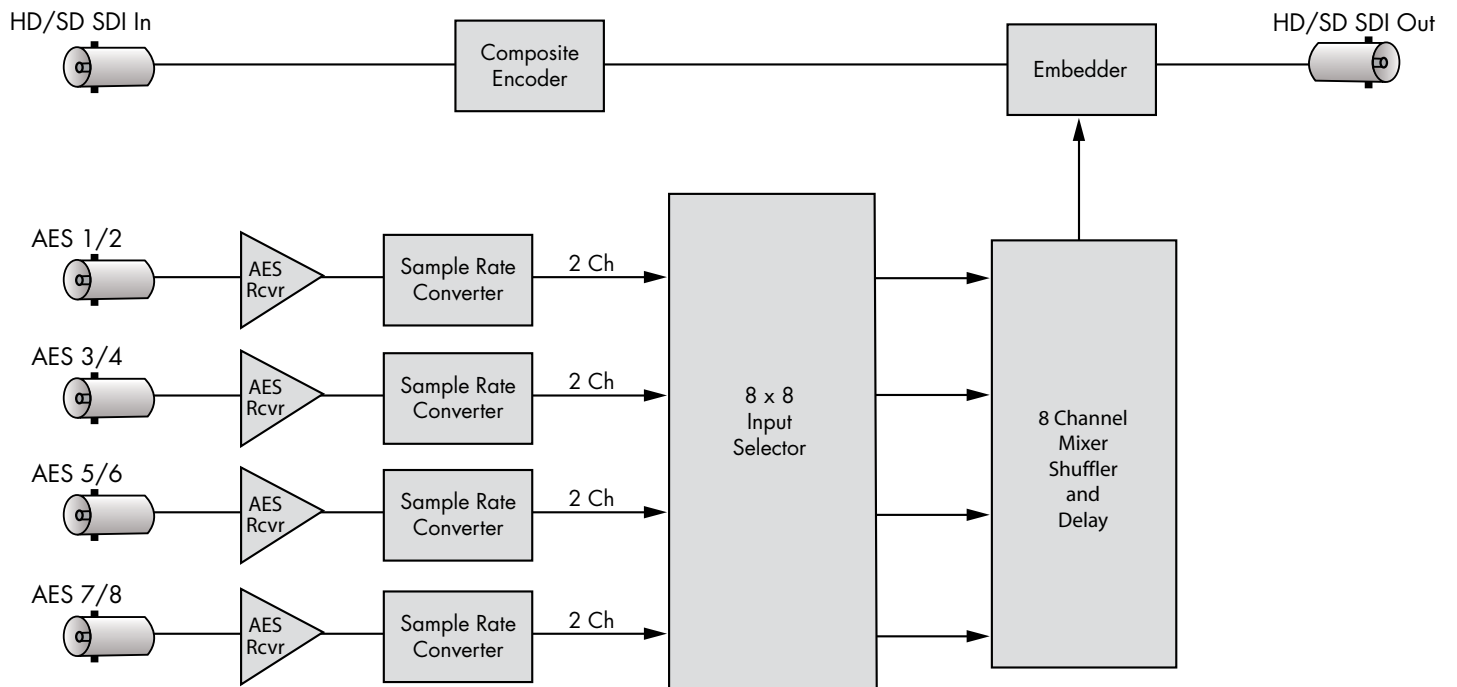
HD/SD SDI In

Composite Encoder

Embedder

HD/SD SDI Out

AES 1/2

AES Rcvr

Sample Rate Converter

2 Ch

AES 3/4

AES Rcvr

Sample Rate Converter

2 Ch

AES 5/6

AES Rcvr

Sample Rate Converter

2 Ch

AES 7/8

AES Rcvr

Sample Rate Converter

2 Ch

8 x 8 Input Selector

8 Channel Mixer Shuffler and Delay